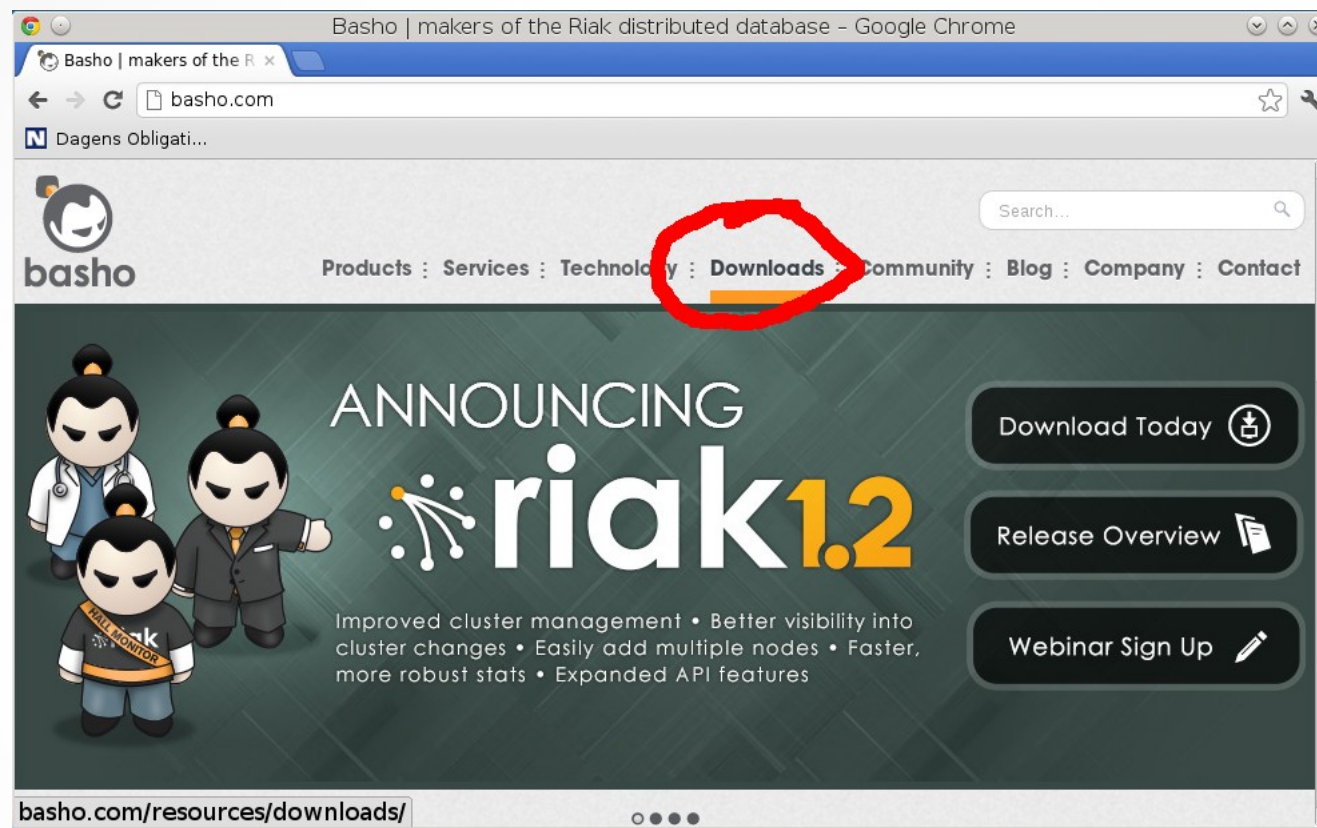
Basho | makers of the Riak distributed database - Google Chrome

Basho | makers of the R ×

basho.com

Dagens Obligati...

basho

Search...

Products : Services : Technolo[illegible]y : Downloads : Community : Blog : Company : Contact

ANNOUNCING riak1.2

Improved cluster management • Better visibility into cluster changes • Easily add multiple nodes • Faster, more robust stats • Expanded API features

Download Today

Release Overview

Webinar Sign Up

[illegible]k

HALL MONITOR

basho.com/resources/downloads/